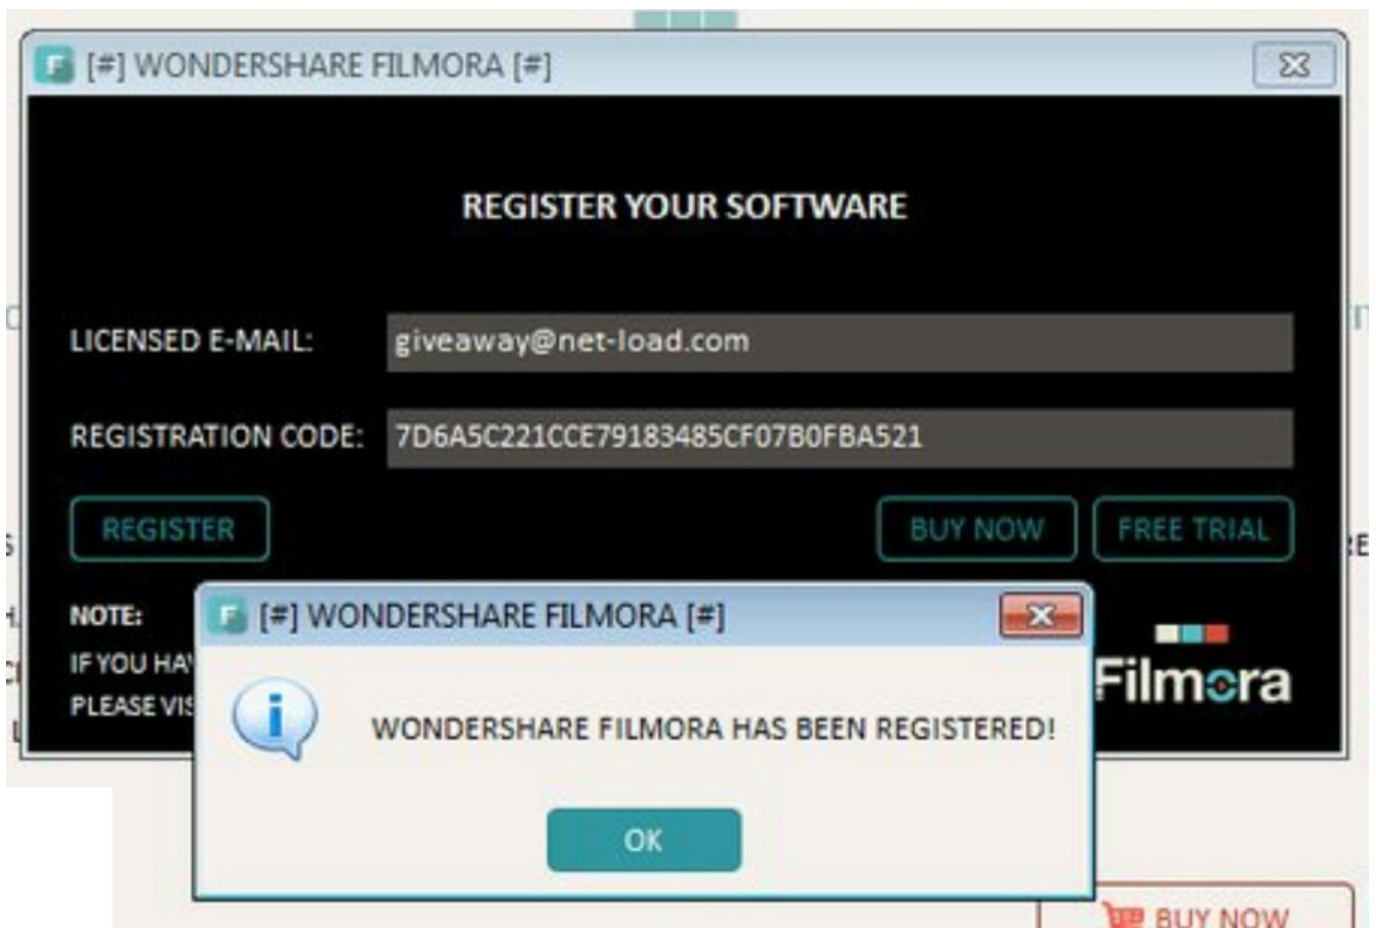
[#] WONDERSHARE FILMORA [#]

REGISTER YOUR SOFTWARE

LICENSED E-MAIL: giveaway@net-load.com

REGISTRATION CODE: 7D6A5C221CCE79183485CF07B0FBA521

REGISTER

BUY NOW

FREE TRIAL

NOTE:

IF YOU HA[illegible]

PLEASE VIS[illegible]

Filmora

[#] WONDERSHARE FILMORA [#]

WONDERSHARE FILMORA HAS BEEN REGISTERED!

OK

BUY NOW